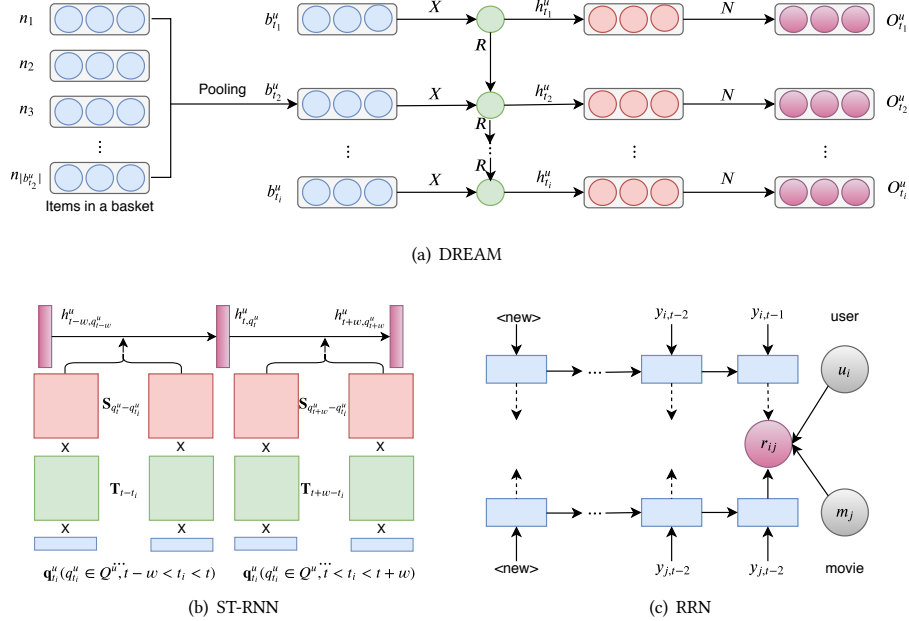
$n_1$
$n_2$
$n_3$
$\vdots$
$n_{|b^u_{t_2}|}$
Items in a basket

Pooling

$b^u_{t_1}$ $X$ $h^u_{t_1}$ $N$ $O^u_{t_1}$
$R$
$b^u_{t_2}$ $X$ $h^u_{t_2}$ $N$ $O^u_{t_2}$
$R$
$\vdots$ $\vdots$ $\vdots$ $\vdots$
$R$
$b^u_{t_i}$ $X$ $h^u_{t_i}$ $N$ $O^u_{t_i}$

(a) DREAM

$h^u_{t-w,q^u_{t-w}}$ $h^u_{t,q^u_t}$ $h^u_{t+w,q^u_{t+w}}$
$\mathbf{S}_{q^u_t-q^u_{t_i}}$ $\mathbf{S}_{q^u_{t+w}-q^u_{t_i}}$
x x x x
$\mathbf{T}_{t-t_i}$ $\mathbf{T}_{t+w-t_i}$
x x x x
$\mathbf{q}^u_{t_i}(q^u_{t_i} \in Q^u, t-w < t_i < t)$ $\mathbf{q}^u_{t_i}(q^u_{t_i} \in Q^u, t < t_i < t+w)$

(b) ST-RNN

<new> $y_{i,t-2}$ $y_{i,t-1}$ user
$u_i$
$r_{ij}$
$m_j$
<new> $y_{j,t-2}$ $y_{j,t-2}$ movie

(c) RRN